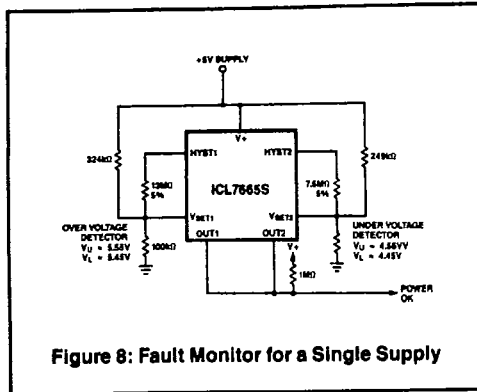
+5V SUPPLY

V+

324kΩ

HYST1

HYST2

249kΩ

13MΩ 5%

ICL7665S

7.5MΩ 5%

$V_{SET1}$

$V_{SET2}$

OVER VOLTAGE DETECTOR
$V_U$ = 5.55V
$V_L$ = 5.45V

100kΩ

OUT1

OUT2

V+

UNDER VOLTAGE DETECTOR
$V_U$ = 4.55VV
$V_L$ = 4.45V

1MΩ

POWER OK

Figure 8: Fault Monitor for a Single Supply